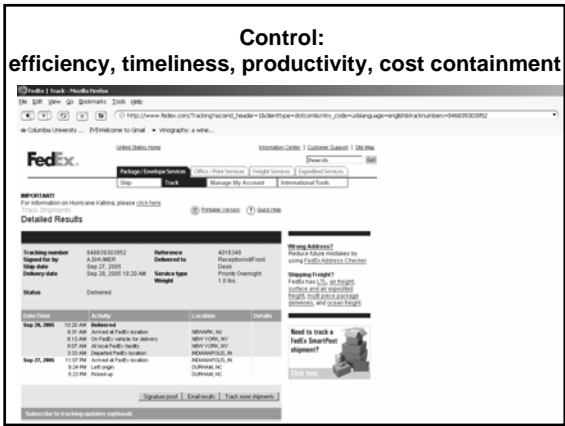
Control:
efficiency, timeliness, productivity, cost containment

FedEx | Track - Mozilla Firefox
File Edit View Go Bookmarks Tools Help
http://www.fedex.com/Tracking?ascend_header=1&clienttype=dotcom&cntry_code=us&language=english&tracknumbers=848839303952
Columbia University ... Welcome to Gmail Vinography: a wine...

FedEx
United States Home
Information Center | Customer Support | Site Map
Search Go
Package / Envelope Services | Office / Print Services | Freight Services | Expedited Services
Ship | Track | Manage My Account | International Tools

IMPORTANT!
For information on Hurricane Katrina, please click here.
Track Shipments
Detailed Results
Printable Version | Quick Help

| | | | |
|---|---|---|---|
| Tracking number | 848839303952 | Reference | 4016349 |
| Signed for by | A.SHUMER | Delivered to | Receptionist/Front Desk |
| Ship date | Sep 27, 2005 | Service type | Priority Overnight |
| Delivery date | Sep 28, 2005 10:20 AM | Weight | 1.0 lbs. |
| Status | Delivered | | |

| Date/Time | | Activity | Location | Details |
|---|---|---|---|---|
| Sep 28, 2005 | 10:20 AM | Delivered | NEWARK, NJ | |
| | 9:31 AM | Arrived at FedEx location | NEWARK, NJ | |
| | 8:13 AM | On FedEx vehicle for delivery | NEW YORK, NY | |
| | 8:07 AM | At local FedEx facility | NEW YORK, NY | |
| | 3:33 AM | Departed FedEx location | INDIANAPOLIS, IN | |
| Sep 27, 2005 | 11:07 PM | Arrived at FedEx location | INDIANAPOLIS, IN | |
| | 9:24 PM | Left origin | DURHAM, NC | |
| | 5:23 PM | Picked up | DURHAM, NC | |

Signature proof | E-mail results | Track more shipments
Subscribe to tracking updates (optional)

Wrong Address?
Reduce future mistakes by using FedEx Address Checker.

Shipping Freight?
FedEx has LTL, air freight, surface and air expedited freight, multi-piece package deliveries, and ocean freight.

Need to track a FedEx SmartPost shipment?
Click here